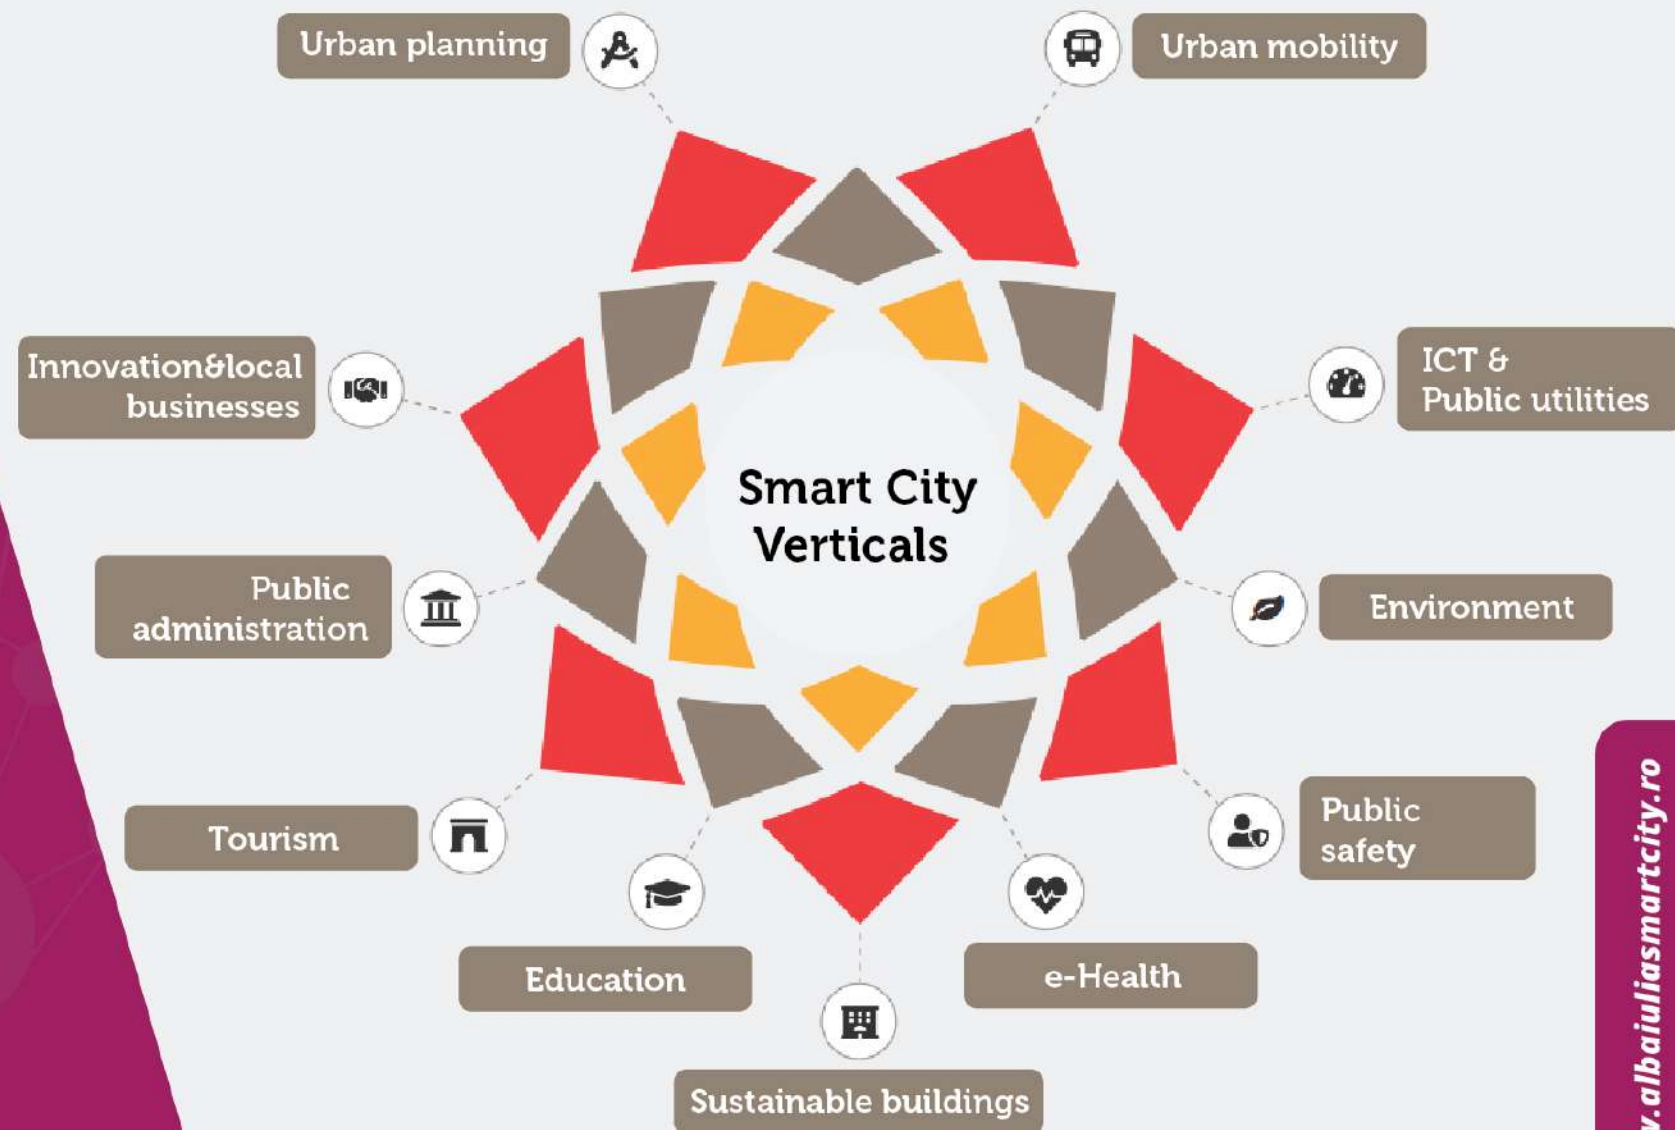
Urban planning

Urban mobility

Innovation&local businesses

ICT & Public utilities

Smart City Verticals

Public administration

Environment

Tourism

Public safety

Education

e-Health

Sustainable buildings

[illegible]w.albaiuliasmartcity.ro